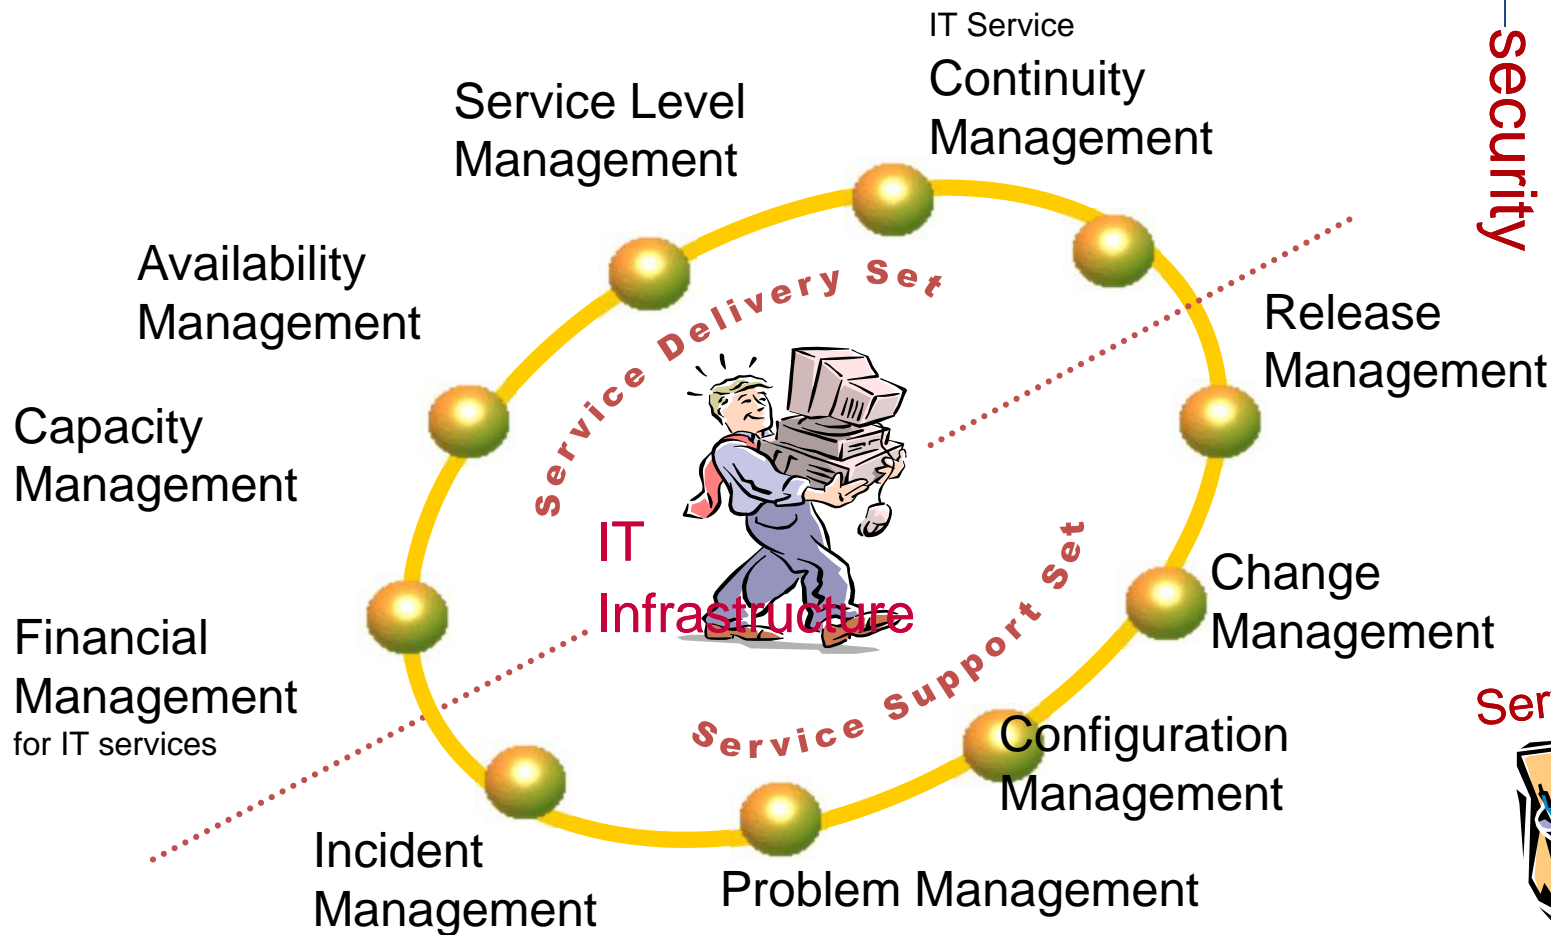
IT Service Continuity Management

Service Level Management

security

Availability Management

Release Management

Service Delivery Set

Capacity Management

IT Infrastructure

Change Management

Service Support Set

Financial Management for IT services

Ser

Configuration Management

Incident Management

Problem Management